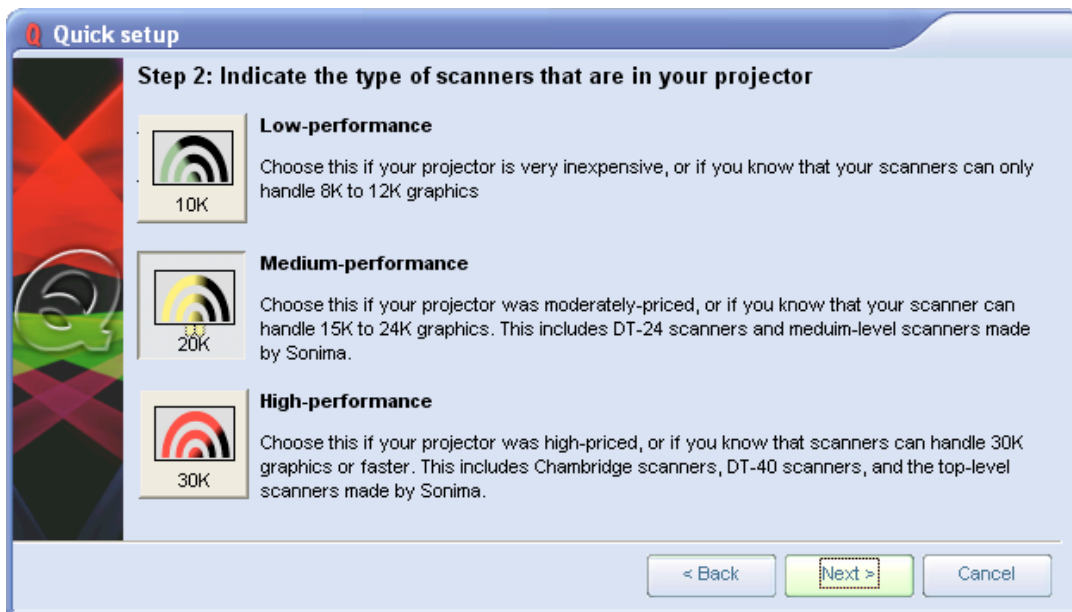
Q Quick setup

Step 2: Indicate the type of scanners that are in your projector

10K

Low-performance

Choose this if your projector is very inexpensive, or if you know that your scanners can only handle 8K to 12K graphics

20K

Medium-performance

Choose this if your projector was moderately-priced, or if you know that your scanner can handle 15K to 24K graphics. This includes DT-24 scanners and meduim-level scanners made by Sonima.

30K

High-performance

Choose this if your projector was high-priced, or if you know that scanners can handle 30K graphics or faster. This includes Chambridge scanners, DT-40 scanners, and the top-level scanners made by Sonima.

< Back

Next >

Cancel